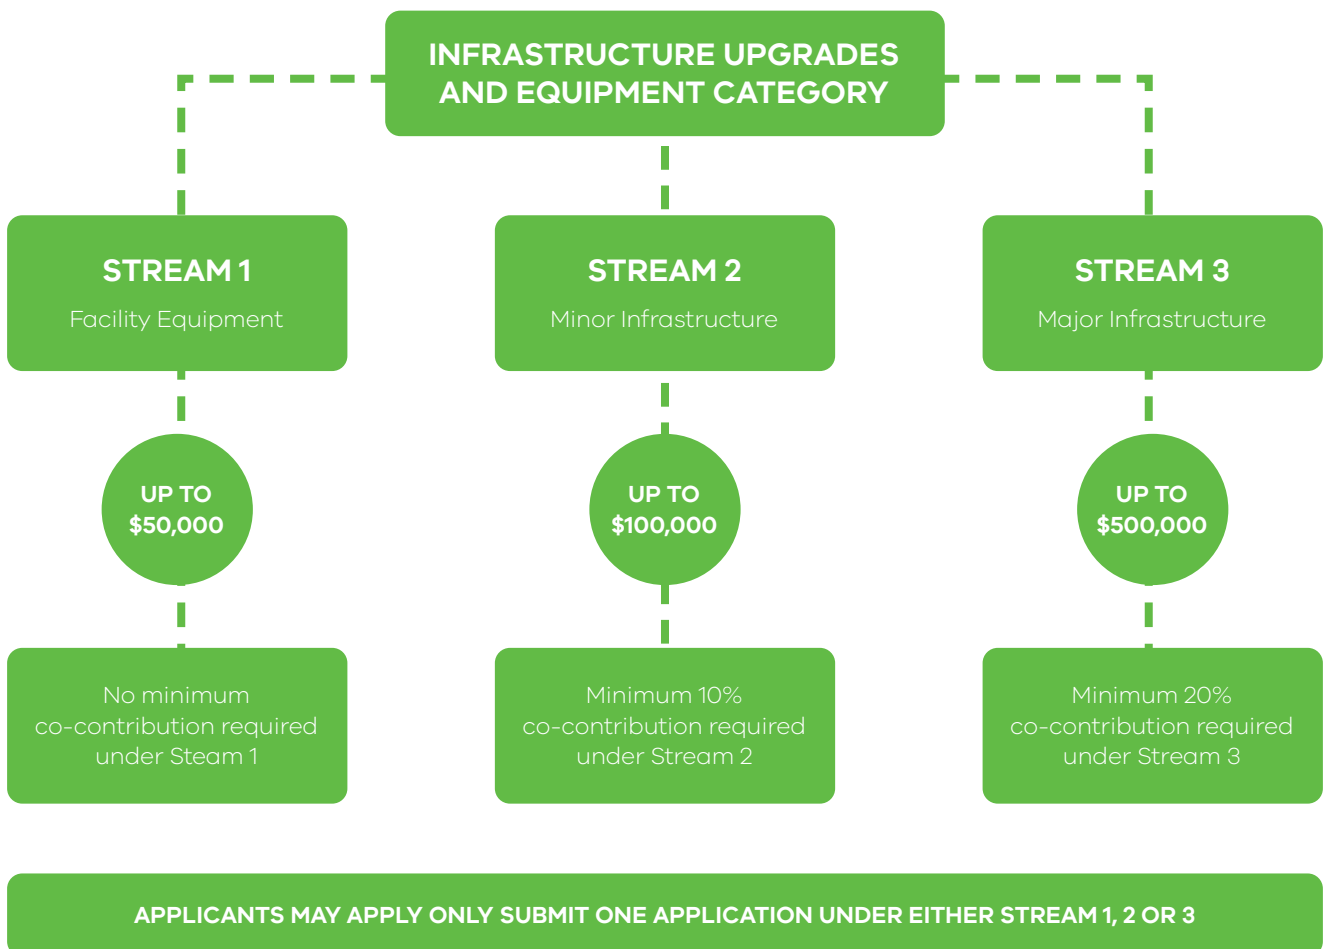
INFRASTRUCTURE UPGRADES AND EQUIPMENT CATEGORY

STREAM 1
Facility Equipment

STREAM 2
Minor Infrastructure

STREAM 3
Major Infrastructure

UP TO $50,000

UP TO $100,000

UP TO $500,000

No minimum co-contribution required under Steam 1

Minimum 10% co-contribution required under Stream 2

Minimum 20% co-contribution required under Stream 3

APPLICANTS MAY APPLY ONLY SUBMIT ONE APPLICATION UNDER EITHER STREAM 1, 2 OR 3